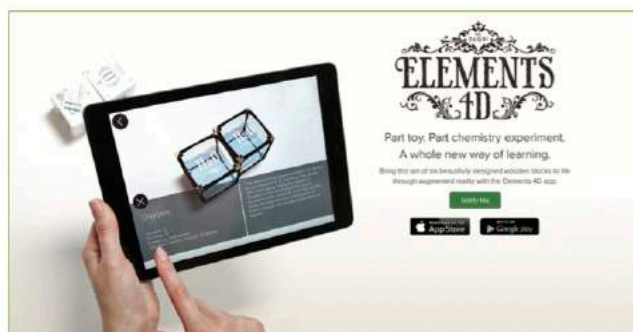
DAQRI

ELEMENTS 4D

Part toy. Part chemistry experiment.
A whole new way of learning.

Bring this set of six beautifully designed wooden blocks to life through augmented reality with the Elements 4D app.

Notify Me

App Store

Google play

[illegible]